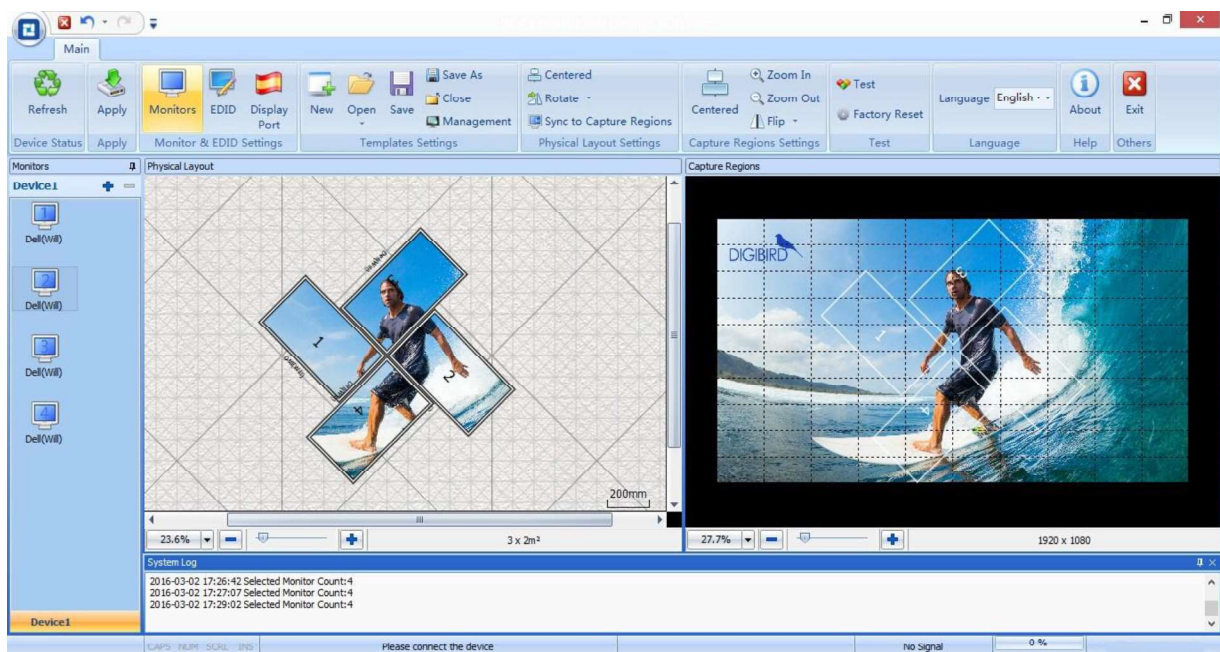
Main

Refresh
Device Status
Apply
Apply
Monitors
EDID
Display Port
Monitor & EDID Settings
New
Open
Save
Save As
Close
Management
Templates Settings
Centered
Rotate
Sync to Capture Regions
Physical Layout Settings
Centered
Zoom In
Zoom Out
Flip
Capture Regions Settings
Test
Factory Reset
Test
Language English
Language
About
Help
Exit
Others

Monitors
Device1
1
Dell(Will)
2
Dell(Will)
3
Dell(Will)
4
Dell(Will)
Device1

Physical Layout
1
2
4
200mm
23.6%
3 x 2m²

Capture Regions
DIGIBIRD
27.7%
1920 x 1080

System Log
2016-03-02 17:26:42 Selected Monitor Count:4
2016-03-02 17:27:07 Selected Monitor Count:4
2016-03-02 17:29:02 Selected Monitor Count:4

CAPS NUM SCRL INS
Please connect the device
No Signal
0 %